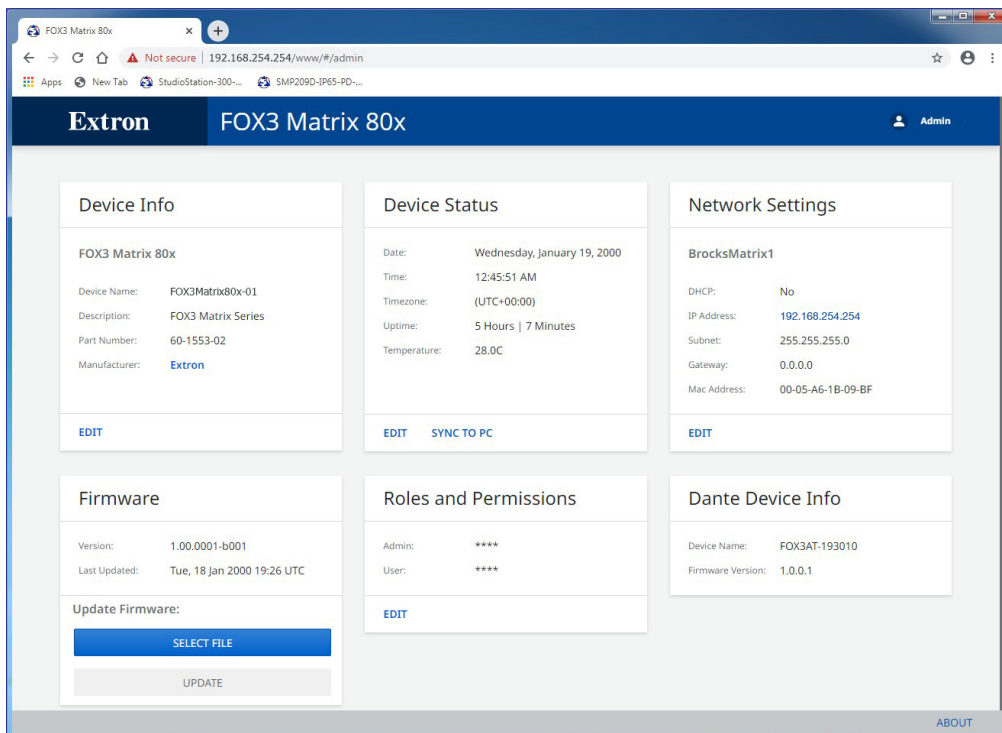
FOX3 Matrix 80x ×

Not secure | 192.168.254.254/www/#/admin

Apps New Tab StudioStation-300-... SMP209D-IP65-PD-...

Extron FOX3 Matrix 80x Admin

Device Info

FOX3 Matrix 80x

Device Name: FOX3Matrix80x-01
Description: FOX3 Matrix Series
Part Number: 60-1553-02
Manufacturer: Extron

EDIT

Device Status

Date: Wednesday, January 19, 2000
Time: 12:45:51 AM
Timezone: (UTC+00:00)
Uptime: 5 Hours | 7 Minutes
Temperature: 28.0C

EDIT SYNC TO PC

Network Settings

BrocksMatrix1

DHCP: No
IP Address: 192.168.254.254
Subnet: 255.255.255.0
Gateway: 0.0.0.0
Mac Address: 00-05-A6-1B-09-BF

EDIT

Firmware

Version: 1.00.0001-b001
Last Updated: Tue, 18 Jan 2000 19:26 UTC

Update Firmware:

SELECT FILE

UPDATE

Roles and Permissions

Admin: ****
User: ****

EDIT

Dante Device Info

Device Name: FOX3AT-193010
Firmware Version: 1.0.0.1

ABOUT